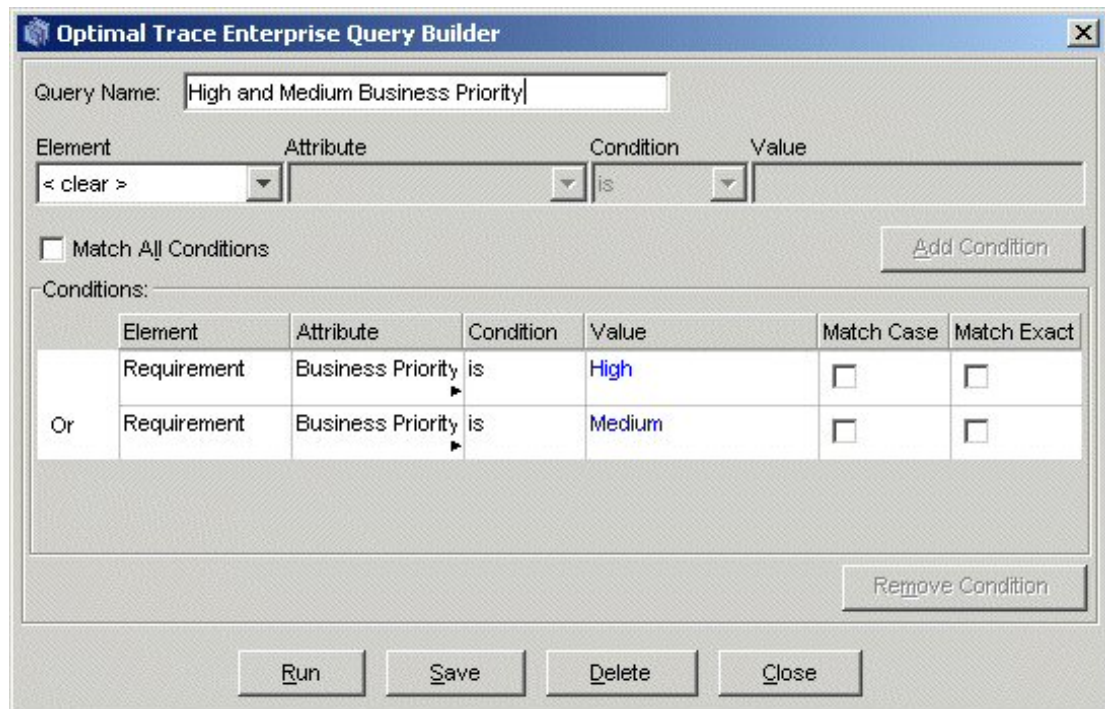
Optimal Trace Enterprise Query Builder

Query Name: High and Medium Business Priority

Element
< clear >

Attribute

Condition
is

Value

Match All Conditions

Add Condition

Conditions:

| | Element | Attribute | Condition | Value | Match Case | Match Exact |
|---|---|---|---|---|---|---|
| | Requirement | Business Priority | is | High | | |
| Or | Requirement | Business Priority | is | Medium | | |

Remove Condition

Run Save Delete Close